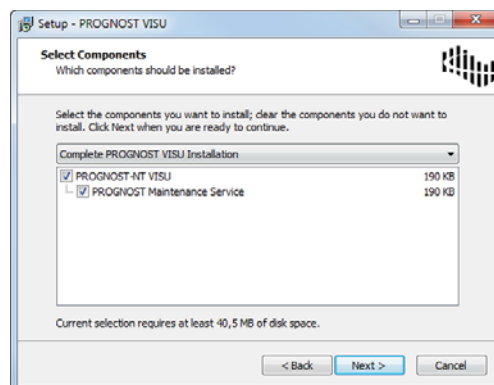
Setup - PROGNOST VISU

Select Components
Which components should be installed?

Select the components you want to install; clear the components you do not want to install. Click Next when you are ready to continue.

Complete PROGNOST VISU Installation

PROGNOST-NT VISU 190 KB
PROGNOST Maintenance Service 190 KB

Current selection requires at least 40,5 MB of disk space.

< Back
Next >
Cancel